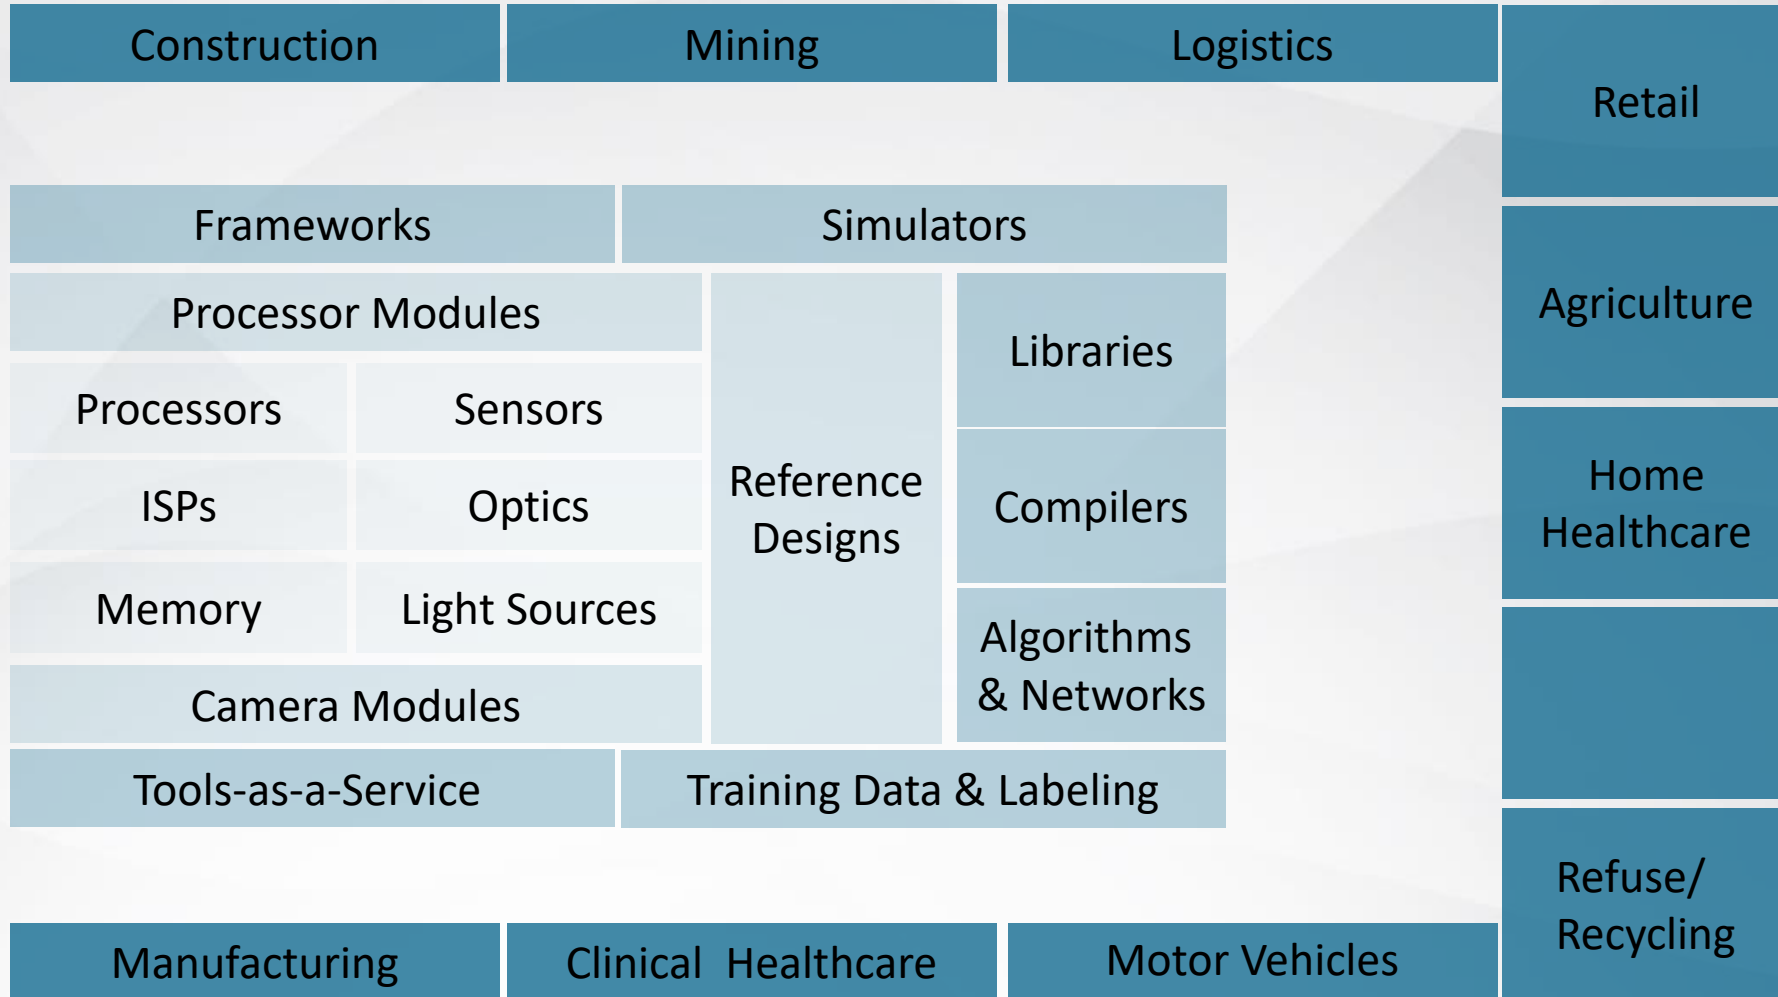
Construction

Mining

Logistics

Retail

Frameworks

Simulators

Agriculture

Processor Modules

Reference Designs

Libraries

Processors

Sensors

ISPs

Optics

Compilers

Home Healthcare

Memory

Light Sources

Algorithms & Networks

Camera Modules

Tools-as-a-Service

Training Data & Labeling

Refuse/ Recycling

Manufacturing

Clinical Healthcare

Motor Vehicles